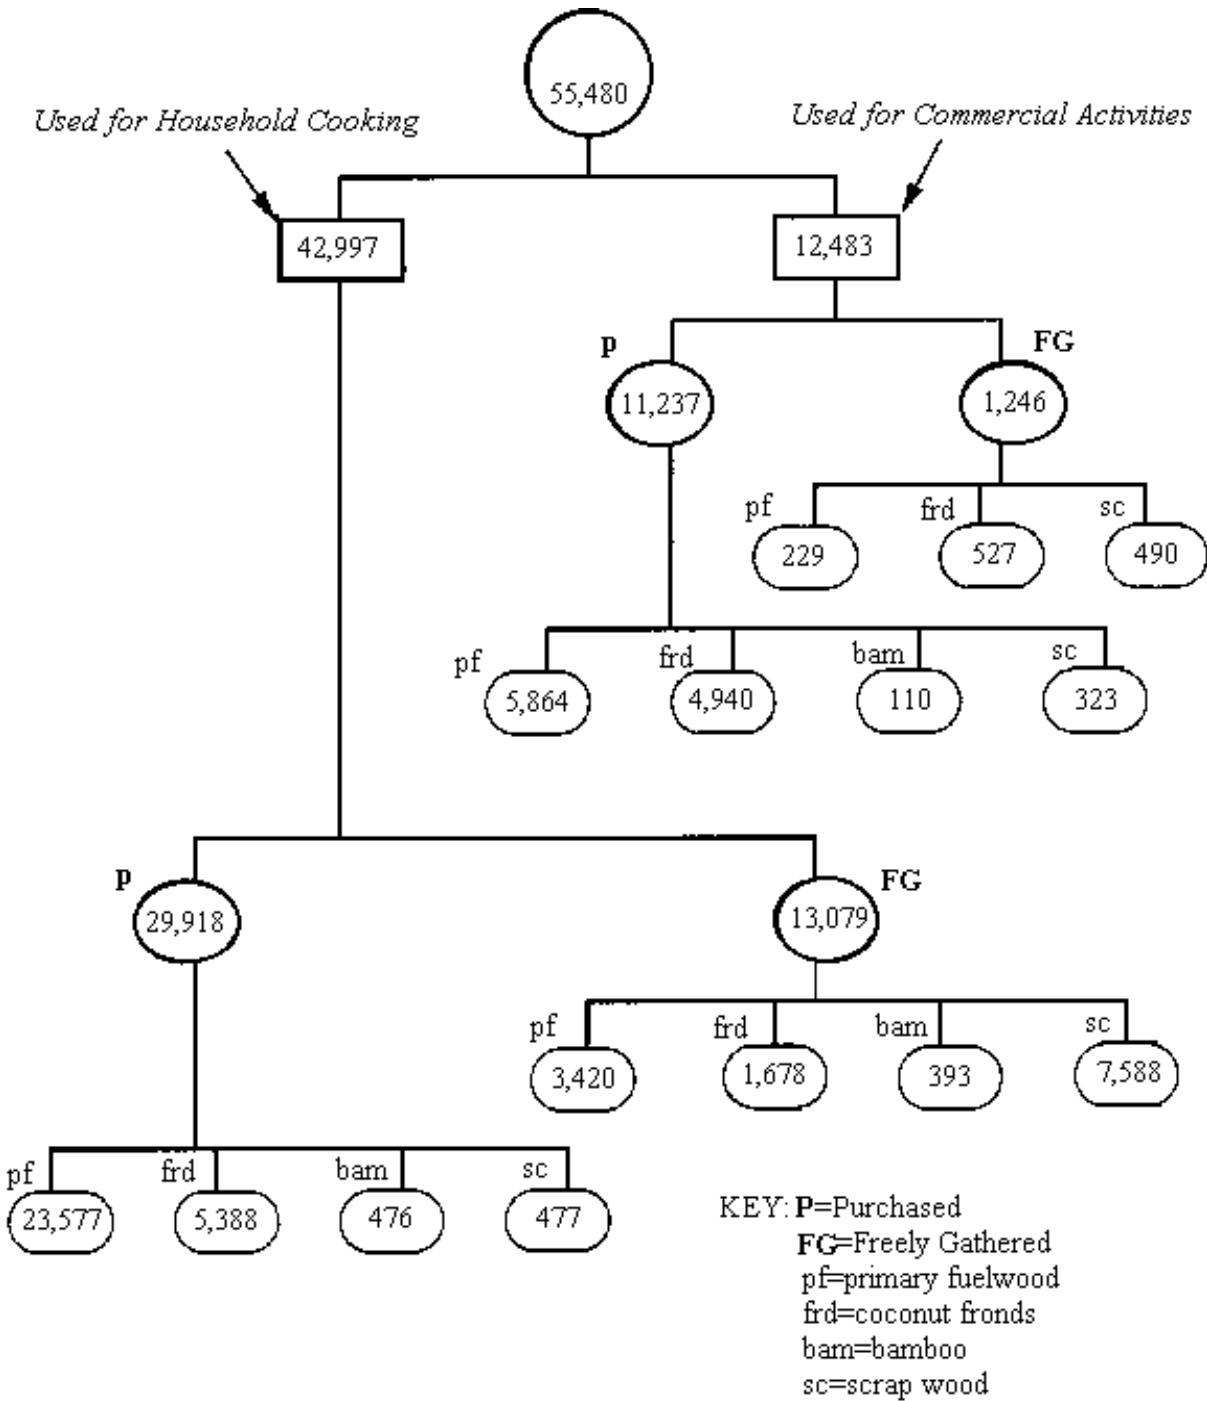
55,480

Used for Household Cooking

Used for Commercial Activities

42,997

12,483

P
11,237

FG
1,246

pf
229

frd
527

sc
490

pf
5,864

frd
4,940

bam
110

sc
323

P
29,918

FG
13,079

pf
3,420

frd
1,678

bam
393

sc
7,588

pf
23,577

frd
5,388

bam
476

sc
477

KEY: P=Purchased
FG=Freely Gathered
pf=primary fuelwood
frd=coconut fronds
bam=bamboo
sc=scrap wood